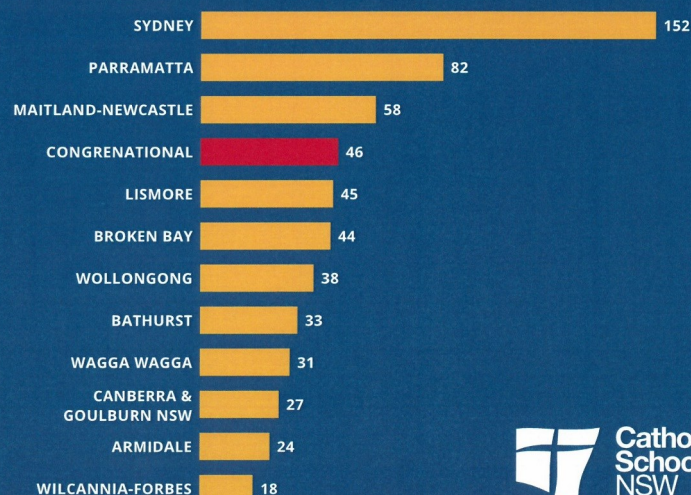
| | |
|---|---|
| SYDNEY | 152 |
| PARRAMATTA | 82 |
| MAITLAND-NEWCASTLE | 58 |
| CONGRENATIONAL | 46 |
| LISMORE | 45 |
| BROKEN BAY | 44 |
| WOLLONGONG | 38 |
| BATHURST | 33 |
| WAGGA WAGGA | 31 |
| CANBERRA & GOULBURN NSW | 27 |
| ARMIDALE | 24 |
| WILCANNIA-FORBES | 18 |

Catho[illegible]
Schoo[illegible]
NSW